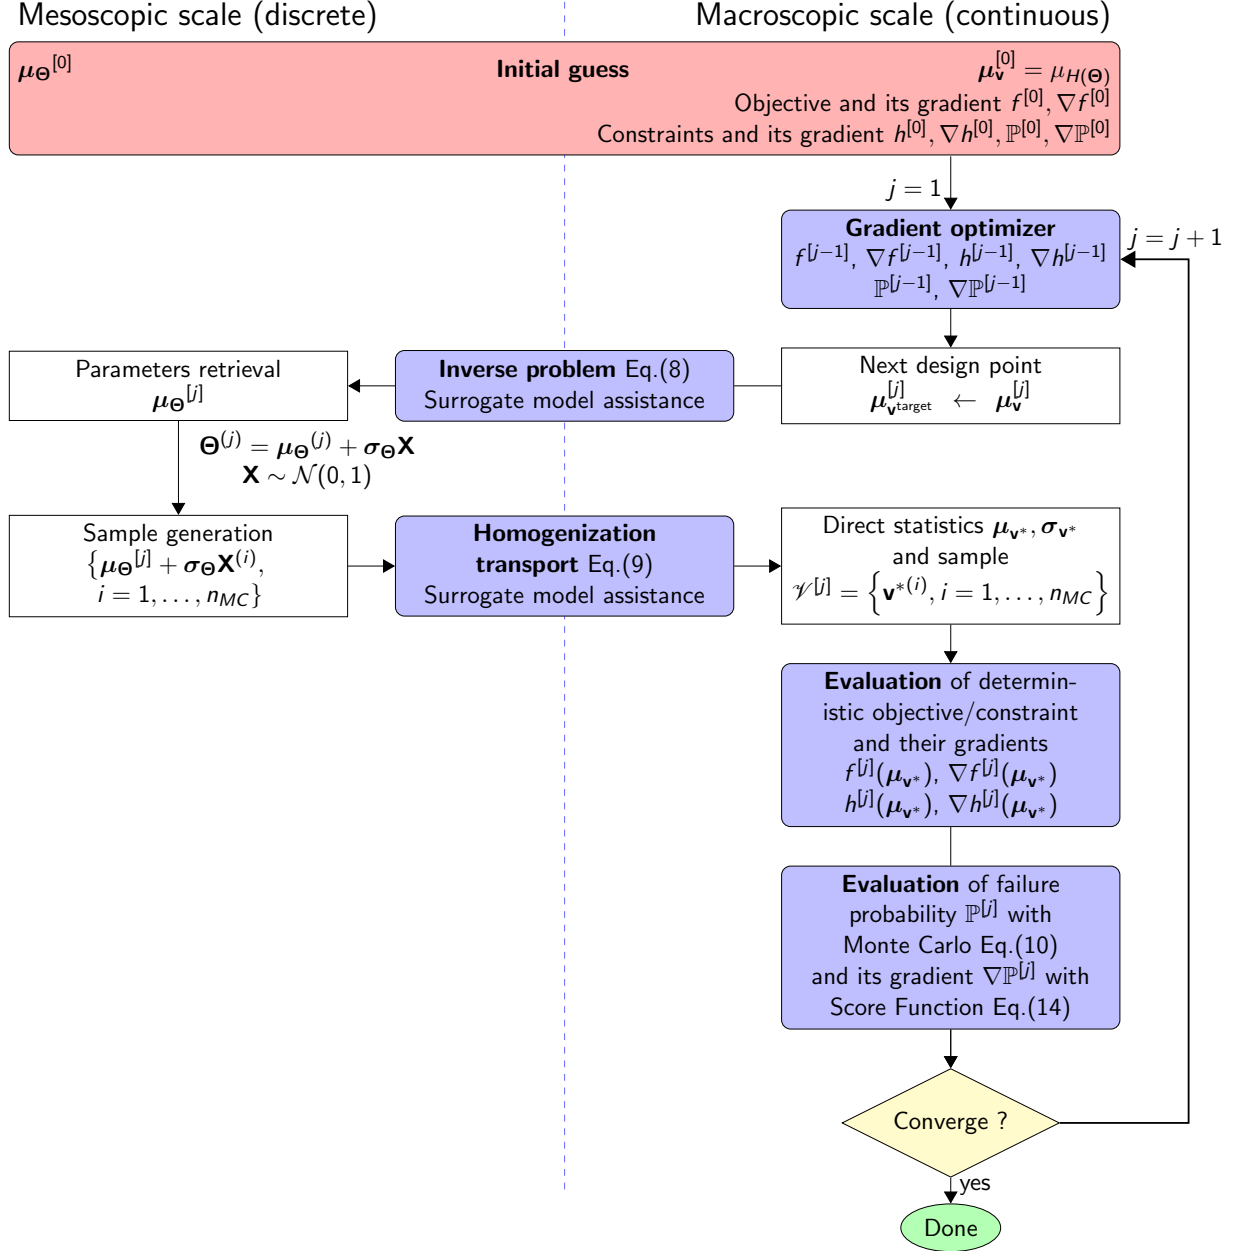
Mesoscopic scale (discrete)

Macroscopic scale (continuous)

${\mu_\Theta}^{[0]}$

Initial guess

$\mu_{\mathbf{v}}^{[0]} = \mu_{H(\Theta)}$
Objective and its gradient $f^{[0]}, \nabla f^{[0]}$
Constraints and its gradient $h^{[0]}, \nabla h^{[0]}, \mathbb{P}^{[0]}, \nabla \mathbb{P}^{[0]}$

$j = 1$

Gradient optimizer
$f^{[j-1]}$, $\nabla f^{[j-1]}$, $h^{[j-1]}$, $\nabla h^{[j-1]}$
$\mathbb{P}^{[j-1]}$, $\nabla \mathbb{P}^{[j-1]}$

$j = j + 1$

Next design point
$\mu_{\mathbf{v}_{target}}^{[j]} \leftarrow \mu_{\mathbf{v}}^{[j]}$

Inverse problem Eq.(8)
Surrogate model assistance

Parameters retrieval
${\mu_\Theta}^{[j]}$

${\Theta}^{(j)} = {\mu_\Theta}^{(j)} + \sigma_\Theta \mathbf{X}$
$\mathbf{X} \sim \mathcal{N}(0, 1)$

Sample generation
$\{{\mu_\Theta}^{[j]} + \sigma_\Theta \mathbf{X}^{(i)}$,
$i = 1, \ldots, n_{MC}\}$

Homogenization transport Eq.(9)
Surrogate model assistance

Direct statistics $\mu_{\mathbf{v}^*}, \sigma_{\mathbf{v}^*}$
and sample
$\mathscr{V}^{[j]} = \left\{\mathbf{v}^{*(i)}, i = 1, \ldots, n_{MC}\right\}$

Evaluation of deterministic objective/constraint and their gradients
$f^{[j]}(\mu_{\mathbf{v}^*})$, $\nabla f^{[j]}(\mu_{\mathbf{v}^*})$
$h^{[j]}(\mu_{\mathbf{v}^*})$, $\nabla h^{[j]}(\mu_{\mathbf{v}^*})$

Evaluation of failure probability $\mathbb{P}^{[j]}$ with Monte Carlo Eq.(10)
and its gradient $\nabla \mathbb{P}^{[j]}$ with Score Function Eq.(14)

Converge ?

yes

Done